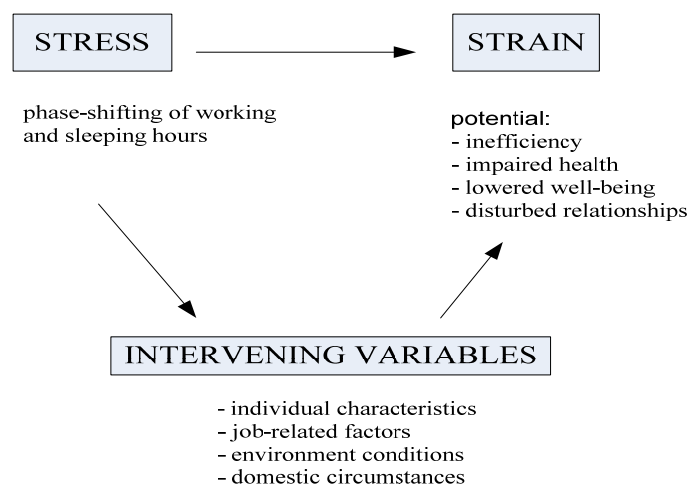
STRESS

STRAIN

phase-shifting of working and sleeping hours

potential:
- inefficiency
- impaired health
- lowered well-being
- disturbed relationships

INTERVENING VARIABLES

- individual characteristics
- job-related factors
- environment conditions
- domestic circumstances